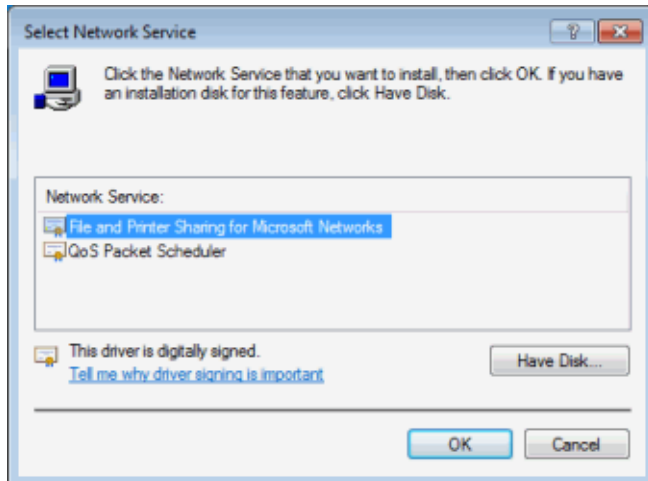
Select Network Service

?

Click the Network Service that you want to install, then click OK. If you have an installation disk for this feature, click Have Disk.

Network Service:

File and Printer Sharing for Microsoft Networks

QoS Packet Scheduler

This driver is digitally signed.

Tell me why driver signing is important

Have Disk...

OK

Cancel